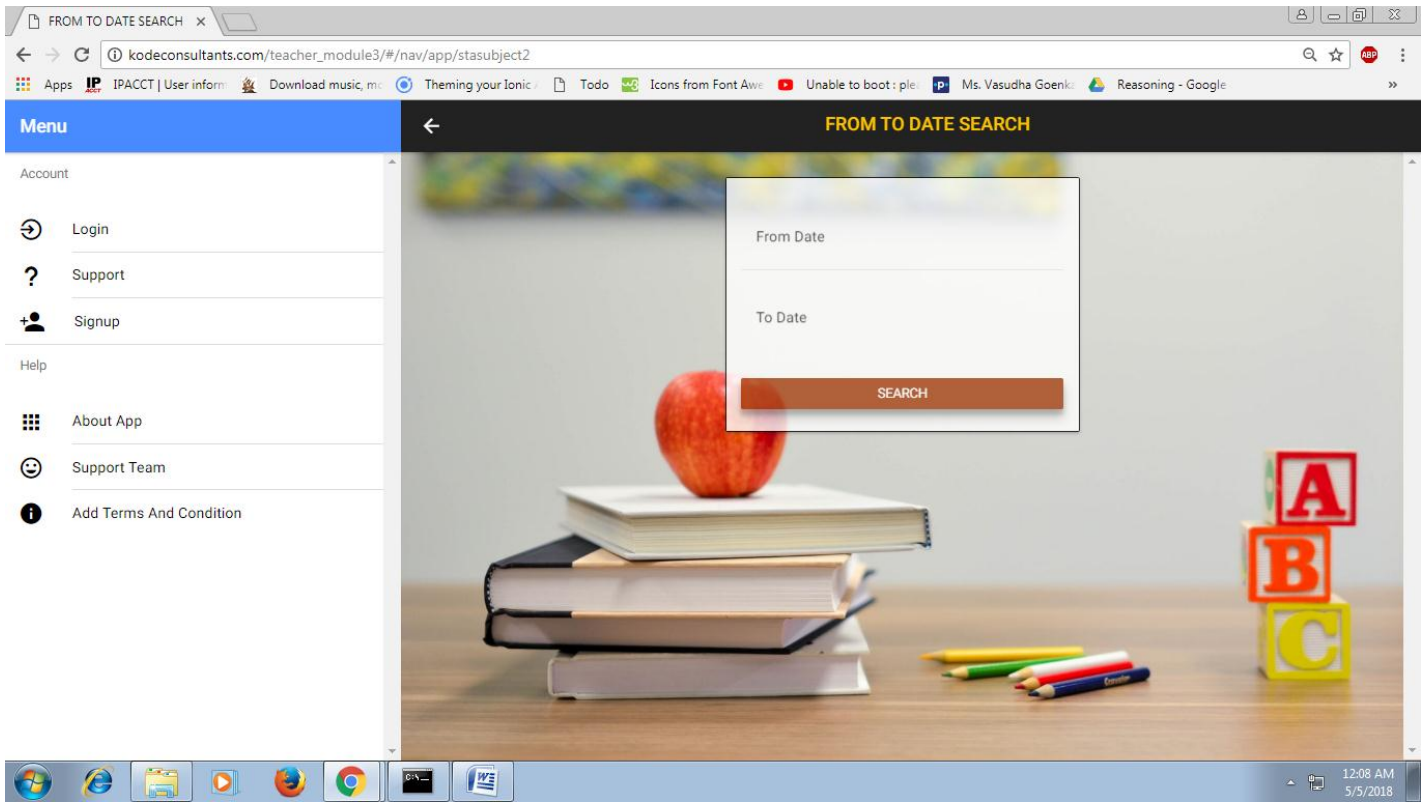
FROM TO DATE SEARCH ×

kodeconsultants.com/teacher_module3/#/nav/app/stasubject2

Apps IPACCT | User inform Download music, mc Theming your Ionic Todo Icons from Font Awe Unable to boot : ple Ms. Vasudha Goenka Reasoning - Google »

Menu

Account

Login

Support

Signup

Help

About App

Support Team

Add Terms And Condition

FROM TO DATE SEARCH

From Date

To Date

SEARCH

A

B

C

12:08 AM
5/5/2018